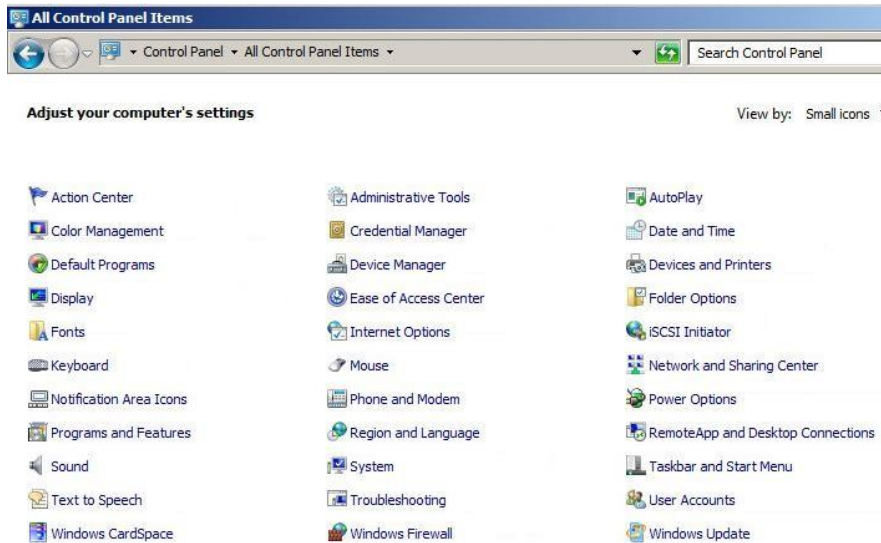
All Control Panel Items

Control Panel ▸ All Control Panel Items ▸

Search Control Panel

Adjust your computer's settings

View by: Small icons

Action Center
Color Management
Default Programs
Display
Fonts
Keyboard
Notification Area Icons
Programs and Features
Sound
Text to Speech
Windows CardSpace

Administrative Tools
Credential Manager
Device Manager
Ease of Access Center
Internet Options
Mouse
Phone and Modem
Region and Language
System
Troubleshooting
Windows Firewall

AutoPlay
Date and Time
Devices and Printers
Folder Options
iSCSI Initiator
Network and Sharing Center
Power Options
RemoteApp and Desktop Connections
Taskbar and Start Menu
User Accounts
Windows Update